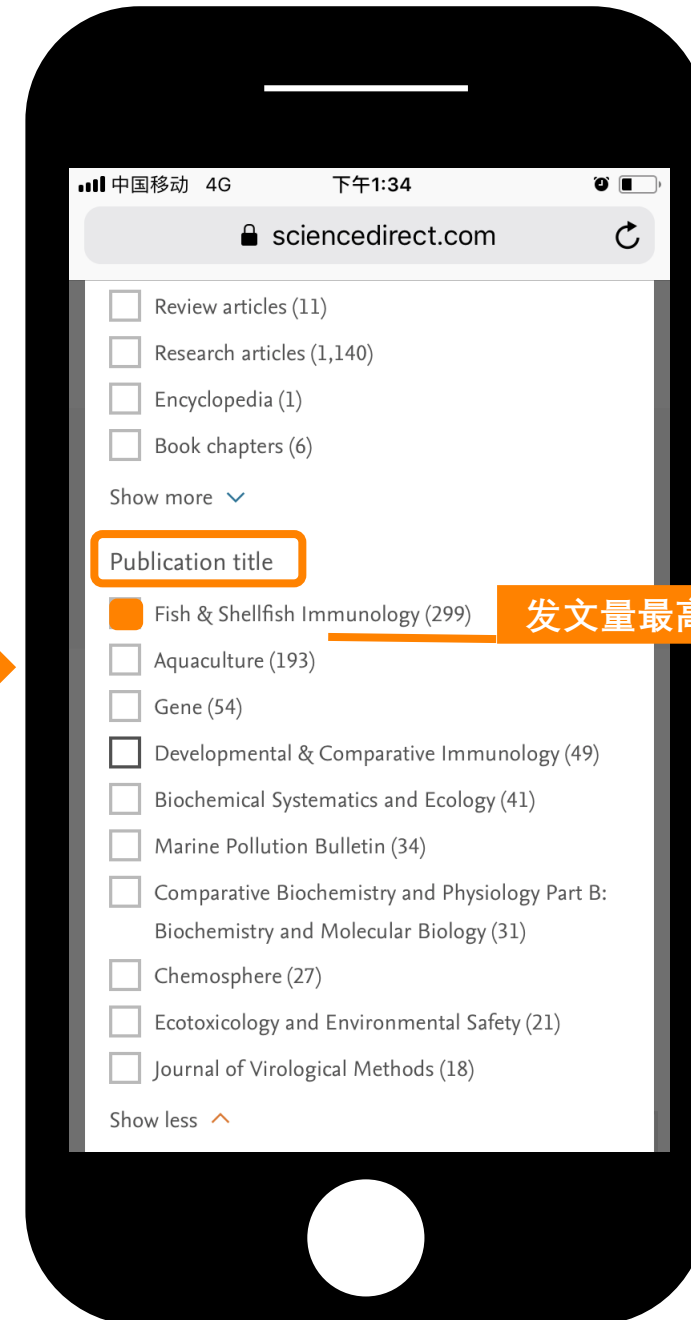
中国移动 4G 下午1:34

sciencedirect.com

Review articles (11)

Research articles (1,140)

Encyclopedia (1)

Book chapters (6)

Show more

Publication title

Fish & Shellfish Immunology (299)

发文量最高

Aquaculture (193)

Gene (54)

Developmental & Comparative Immunology (49)

Biochemical Systematics and Ecology (41)

Marine Pollution Bulletin (34)

Comparative Biochemistry and Physiology Part B: Biochemistry and Molecular Biology (31)

Chemosphere (27)

Ecotoxicology and Environmental Safety (21)

Journal of Virological Methods (18)

Show less